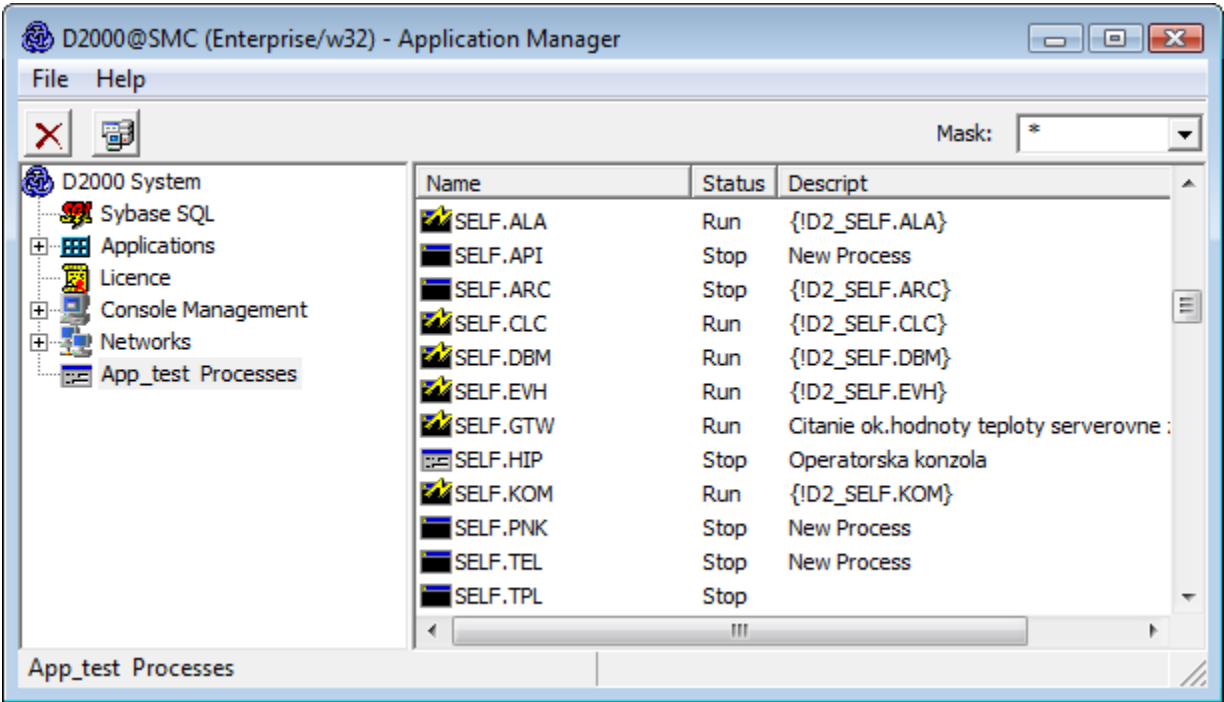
D2000@SMC (Enterprise/w32) - Application Manager

File Help

Mask: *

D2000 System
Sybase SQL
Applications
Licence
Console Management
Networks
App_test Processes

| Name | Status | Descript |
|---|---|---|
| SELF.ALA | Run | {!D2_SELF.ALA} |
| SELF.API | Stop | New Process |
| SELF.ARC | Stop | {!D2_SELF.ARC} |
| SELF.CLC | Run | {!D2_SELF.CLC} |
| SELF.DBM | Run | {!D2_SELF.DBM} |
| SELF.EVH | Run | {!D2_SELF.EVH} |
| SELF.GTW | Run | Citanie ok.hodnoty teploty serverovne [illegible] |
| SELF.HIP | Stop | Operatorska konzola |
| SELF.KOM | Run | {!D2_SELF.KOM} |
| SELF.PNK | Stop | New Process |
| SELF.TEL | Stop | New Process |
| SELF.TPL | Stop | |

App_test Processes